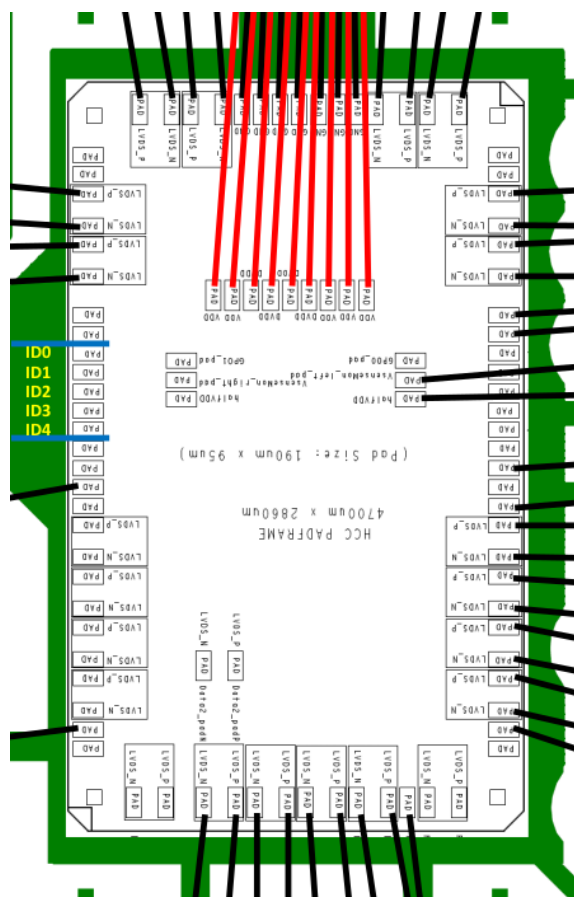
PAD PAD PAD PAD PAD PAD PAD PAD PAD PAD PAD PAD PAD PAD PAD PAD
LVDS_P LVDS_N LVDS_P LVDS_N LVDS_P LVDS_N LVDS_P

PAD LVDS_P PAD LVDS_N PAD LVDS_P PAD LVDS_N
PAD PAD

ID0
ID1
ID2
ID3
ID4

PAD PAD PAD PAD PAD PAD PAD PAD PAD
VDD VDD DVDD DVDD DVDD VDD VDD

GPO1_pad PAD
PAD GPO0_pad
VsenseMon_right_pad PAD
VsenseMon_left_pad PAD
halfVDD PAD
halfVDD PAD

(Pad Size: 190um x 95um)

HCC PADFRAME
4700um x 2860um

LVDS_P PAD
LVDS_N PAD
LVDS_P PAD
LVDS_N PAD
LVDS_P PAD
LVDS_N PAD
LVDS_P PAD
LVDS_N PAD
LVDS_P PAD
LVDS_N PAD

LVDS_N PAD Data2_padN
LVDS_P PAD Data2_padP

LVDS_N LVDS_P LVDS_N LVDS_P LVDS_N LVDS_P LVDS_N LVDS_P LVDS_N LVDS_P
PAD PAD PAD PAD PAD PAD PAD PAD PAD PAD PAD PAD PAD PAD